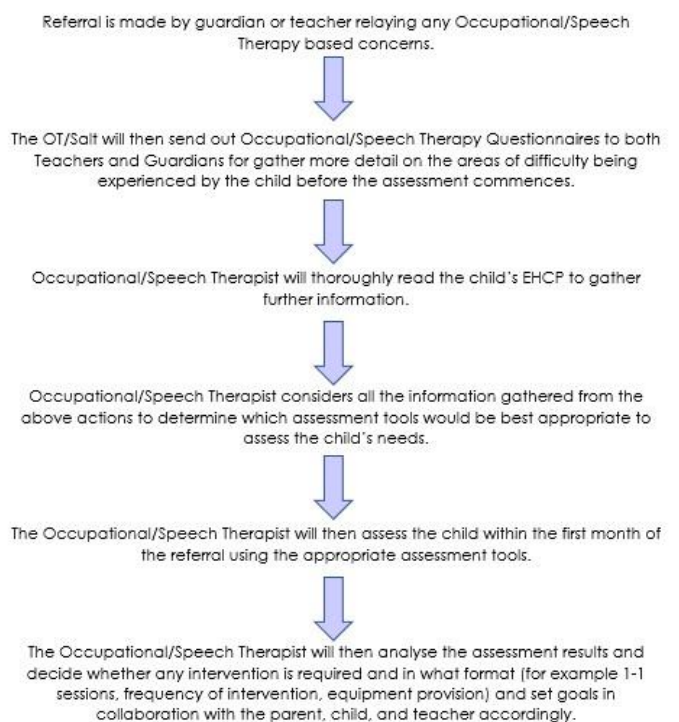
Referral is made by guardian or teacher relaying any Occupational/Speech Therapy based concerns.

The OT/Salt will then send out Occupational/Speech Therapy Questionnaires to both Teachers and Guardians for gather more detail on the areas of difficulty being experienced by the child before the assessment commences.

Occupational/Speech Therapist will thoroughly read the child's EHCP to gather further information.

Occupational/Speech Therapist considers all the information gathered from the above actions to determine which assessment tools would be best appropriate to assess the child's needs.

The Occupational/Speech Therapist will then assess the child within the first month of the referral using the appropriate assessment tools.

The Occupational/Speech Therapist will then analyse the assessment results and decide whether any intervention is required and in what format (for example 1-1 sessions, frequency of intervention, equipment provision) and set goals in collaboration with the parent, child, and teacher accordingly.